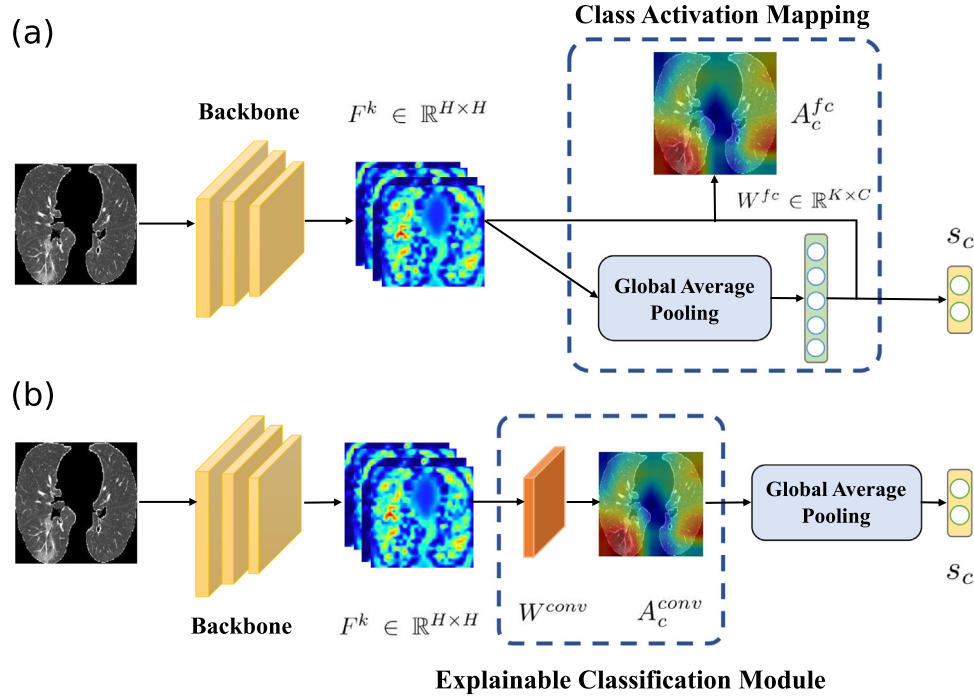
(a)

Class Activation Mapping

Backbone

$F^k \in \mathbb{R}^{H \times H}$

$A_c^{fc}$

$W^{fc} \in \mathbb{R}^{K \times C}$

$s_c$

Global Average Pooling

(b)

Backbone

$F^k \in \mathbb{R}^{H \times H}$

$W^{conv}$

$A_c^{conv}$

Global Average Pooling

$s_c$

Explainable Classification Module